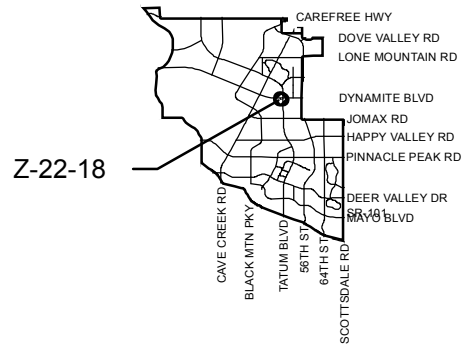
CAREFREE HWY
DOVE VALLEY RD
LONE MOUNTAIN RD
DYNAMITE BLVD
JOMAX RD
HAPPY VALLEY RD
PINNACLE PEAK RD
Z-22-18
DEER VALLEY DR
SR-101
MAYO BLVD
CAVE CREEK RD
BLACK MTN PKY
TATUM BLVD
56TH ST
64TH ST
SCOTTSDALE RD